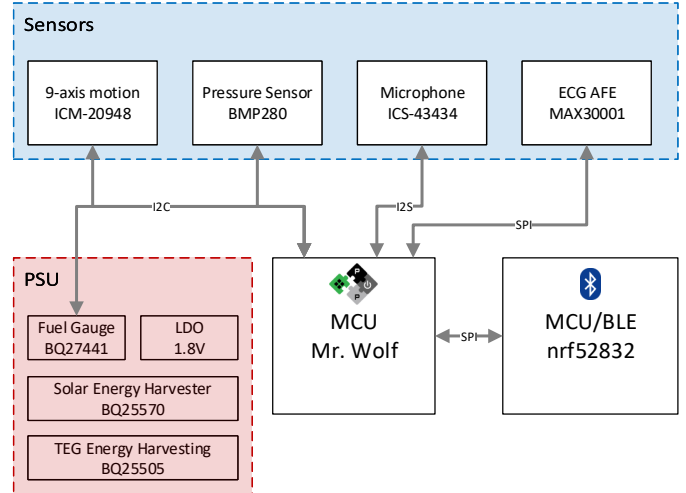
Sensors

9-axis motion
ICM-20948

Pressure Sensor
BMP280

Microphone
ICS-43434

ECG AFE
MAX30001

I2C

I2S

SPI

PSU

Fuel Gauge
BQ27441

LDO
1.8V

Solar Energy Harvester
BQ25570

TEG Energy Harvesting
BQ25505

MCU
Mr. Wolf

SPI

MCU/BLE
nrf52832